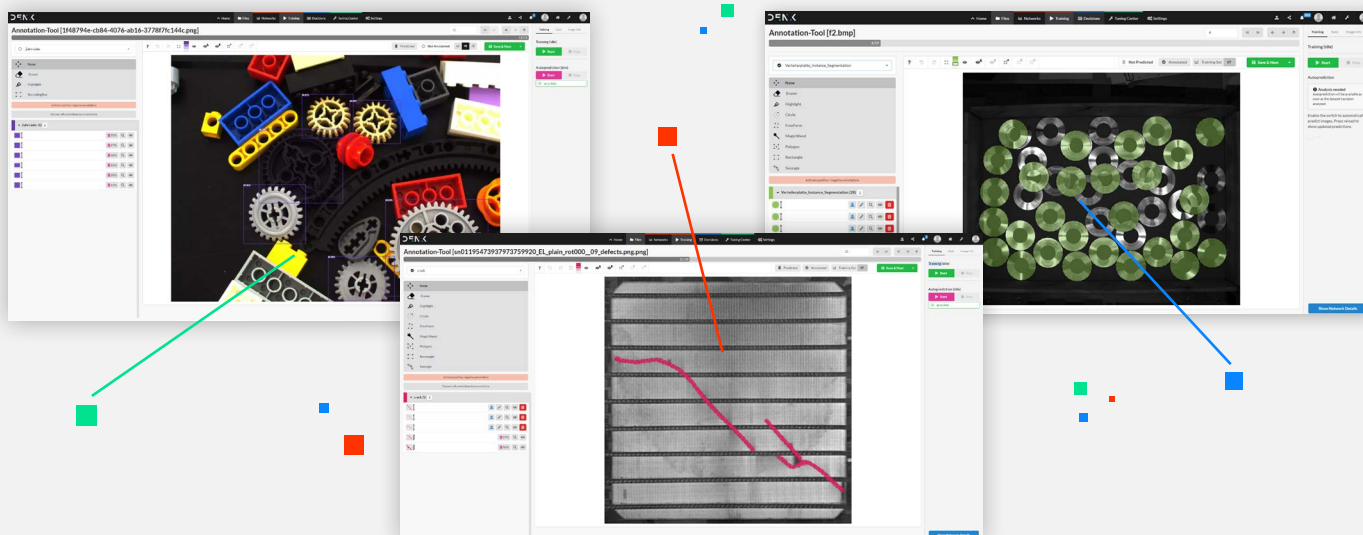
Annotation-Tool [1f48794e-cb84-4076-ab16-3778f7fc144c.png]

Home
Eraser
Highlight
Bounding Box

Predicted
Not Annotated
Save & Next
Training
Start
Autoprediction
Start

Annotation-Tool [f2.bmp]

Home
Files
Networks
Training
Decisions
Testing Center
Settings

Verteilerplatte_Instance_Segmentation
Home
Eraser
Highlight
Circle
Freeform
Magic Wand
Polygon
Rectangle
Sam

Verteilerplatte_Instance_Segmentation (28)

Not Predicted
Annotated
Training Set
Save & Next
Training
Training (idle)
Start
Autoprediction
Analysis needed
Show Network Details

Annotation-Tool [sn0119547397973759920_EL_plain_rot000__09_defects.png.png]

Home
Files
Networks
Training
Decisions
Testing Center
Settings

crack
Home
Eraser
Highlight
Circle
Freeform
Magic Wand
Polygon
Rectangle
Sam

crack (5)

Predicted
Annotated
Training Set
Save & Next
Training
Start
Autoprediction